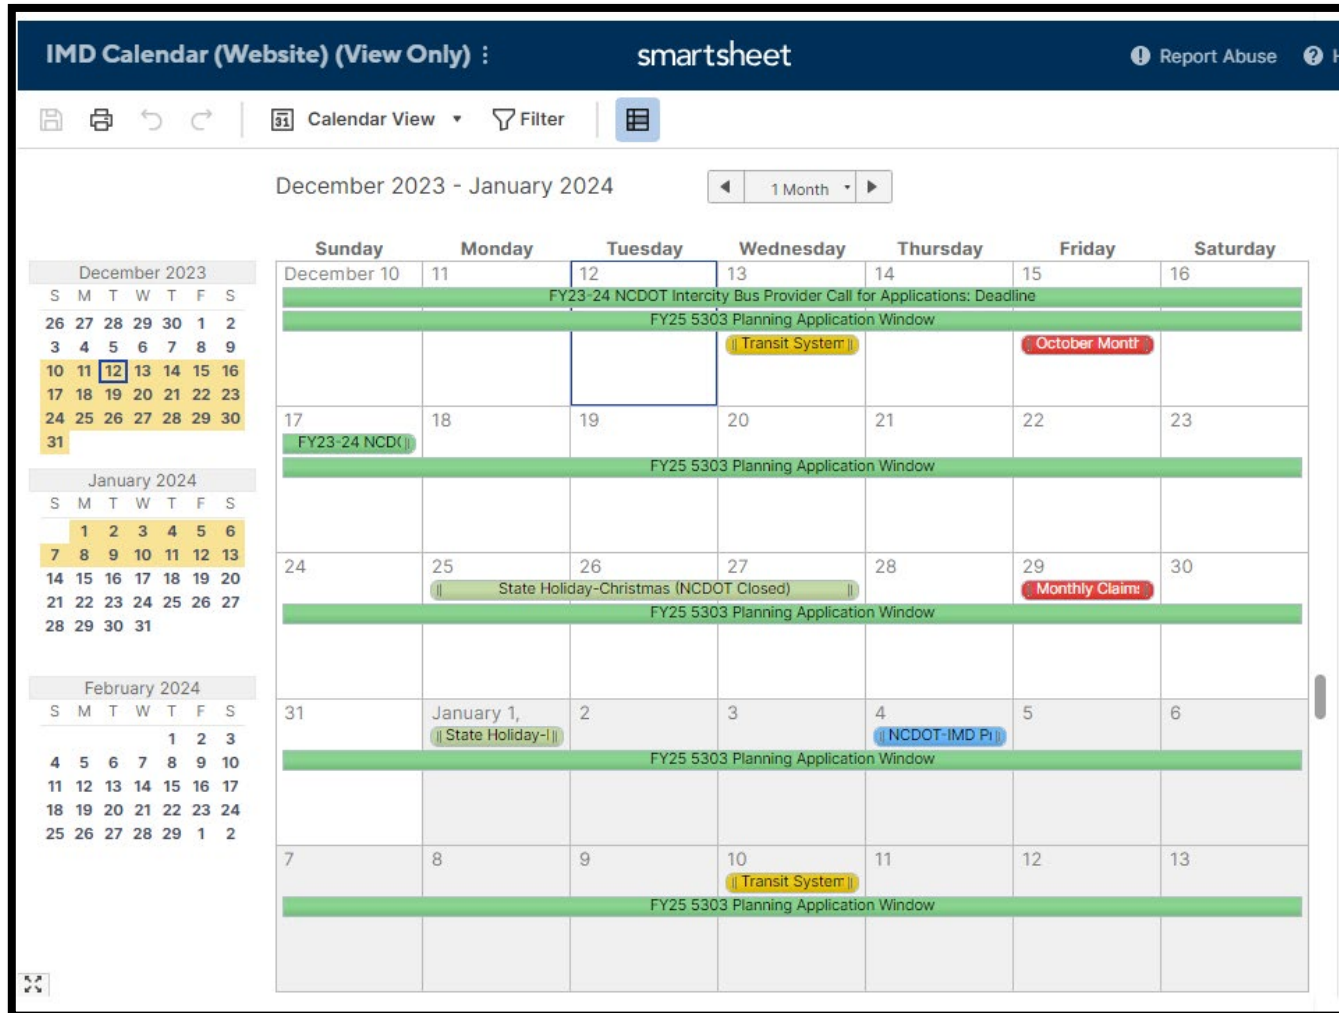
IMD Calendar (Website) (View Only) ⋮

smartsheet

Report Abuse

Calendar View ▾ Filter

December 2023 - January 2024

1 Month

December 2023
| S | M | T | W | T | F | S |
|---|---|---|---|---|---|---|
| 26 | 27 | 28 | 29 | 30 | 1 | 2 |
| 3 | 4 | 5 | 6 | 7 | 8 | 9 |
| 10 | 11 | 12 | 13 | 14 | 15 | 16 |
| 17 | 18 | 19 | 20 | 21 | 22 | 23 |
| 24 | 25 | 26 | 27 | 28 | 29 | 30 |
| 31 | | | | | | |

January 2024
| S | M | T | W | T | F | S |
|---|---|---|---|---|---|---|
| | 1 | 2 | 3 | 4 | 5 | 6 |
| 7 | 8 | 9 | 10 | 11 | 12 | 13 |
| 14 | 15 | 16 | 17 | 18 | 19 | 20 |
| 21 | 22 | 23 | 24 | 25 | 26 | 27 |
| 28 | 29 | 30 | 31 | | | |

February 2024
| S | M | T | W | T | F | S |
|---|---|---|---|---|---|---|
| | | | | 1 | 2 | 3 |
| 4 | 5 | 6 | 7 | 8 | 9 | 10 |
| 11 | 12 | 13 | 14 | 15 | 16 | 17 |
| 18 | 19 | 20 | 21 | 22 | 23 | 24 |
| 25 | 26 | 27 | 28 | 29 | 1 | 2 |

| Sunday | Monday | Tuesday | Wednesday | Thursday | Friday | Saturday |
|---|---|---|---|---|---|---|
| December 10 | 11 | 12 | 13 Transit System | 14 | 15 October Month | 16 |
| 17 FY23-24 NCD( | 18 | 19 | 20 | 21 | 22 | 23 |
| 24 | 25 State Holiday-Christmas (NCDOT Closed) | 26 | 27 | 28 | 29 Monthly Claims | 30 |
| 31 | January 1, State Holiday-I | 2 | 3 | 4 NCDOT-IMD Pi | 5 | 6 |
| 7 | 8 | 9 | 10 Transit System | 11 | 12 | 13 |

FY23-24 NCDOT Intercity Bus Provider Call for Applications: Deadline

FY25 5303 Planning Application Window
FY25 5303 Planning Application Window
FY25 5303 Planning Application Window
FY25 5303 Planning Application Window
FY25 5303 Planning Application Window